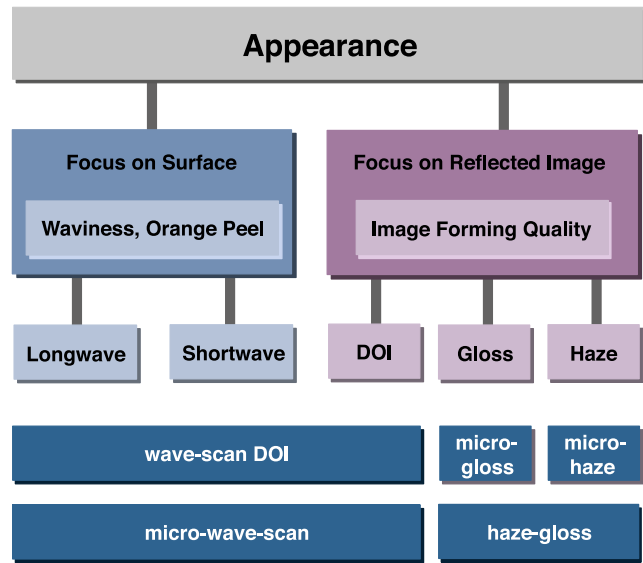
Appearance

Focus on Surface

Waviness, Orange Peel

Focus on Reflected Image

Image Forming Quality

Longwave

Shortwave

DOI

Gloss

Haze

wave-scan DOI

micro-gloss

micro-haze

micro-wave-scan

haze-gloss